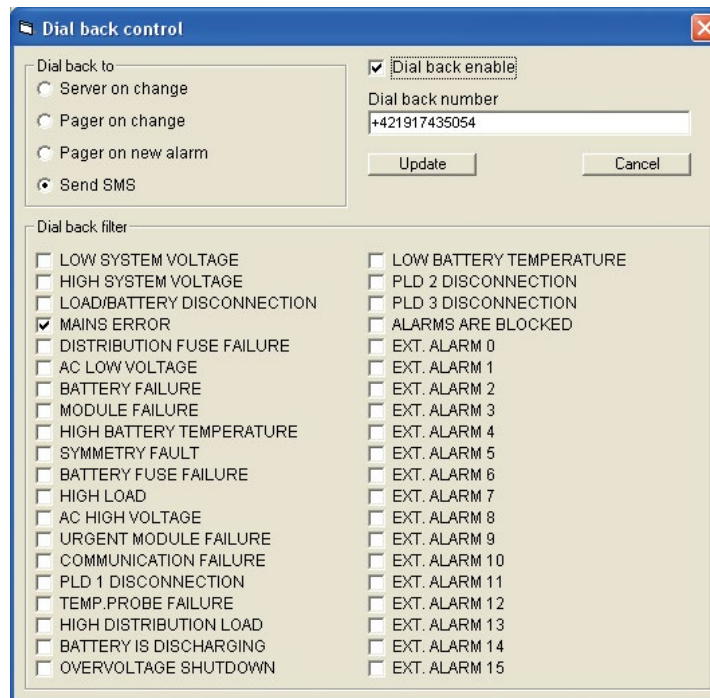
Dial back control

Dial back to
Server on change
Pager on change
Pager on new alarm
Send SMS

Dial back enable
Dial back number
+421917435054
Update
Cancel

Dial back filter
LOW SYSTEM VOLTAGE
HIGH SYSTEM VOLTAGE
LOAD/BATTERY DISCONNECTION
MAINS ERROR
DISTRIBUTION FUSE FAILURE
AC LOW VOLTAGE
BATTERY FAILURE
MODULE FAILURE
HIGH BATTERY TEMPERATURE
SYMMETRY FAULT
BATTERY FUSE FAILURE
HIGH LOAD
AC HIGH VOLTAGE
URGENT MODULE FAILURE
COMMUNICATION FAILURE
PLD 1 DISCONNECTION
TEMP.PROBE FAILURE
HIGH DISTRIBUTION LOAD
BATTERY IS DISCHARGING
OVERVOLTAGE SHUTDOWN

LOW BATTERY TEMPERATURE
PLD 2 DISCONNECTION
PLD 3 DISCONNECTION
ALARMS ARE BLOCKED
EXT. ALARM 0
EXT. ALARM 1
EXT. ALARM 2
EXT. ALARM 3
EXT. ALARM 4
EXT. ALARM 5
EXT. ALARM 6
EXT. ALARM 7
EXT. ALARM 8
EXT. ALARM 9
EXT. ALARM 10
EXT. ALARM 11
EXT. ALARM 12
EXT. ALARM 13
EXT. ALARM 14
EXT. ALARM 15